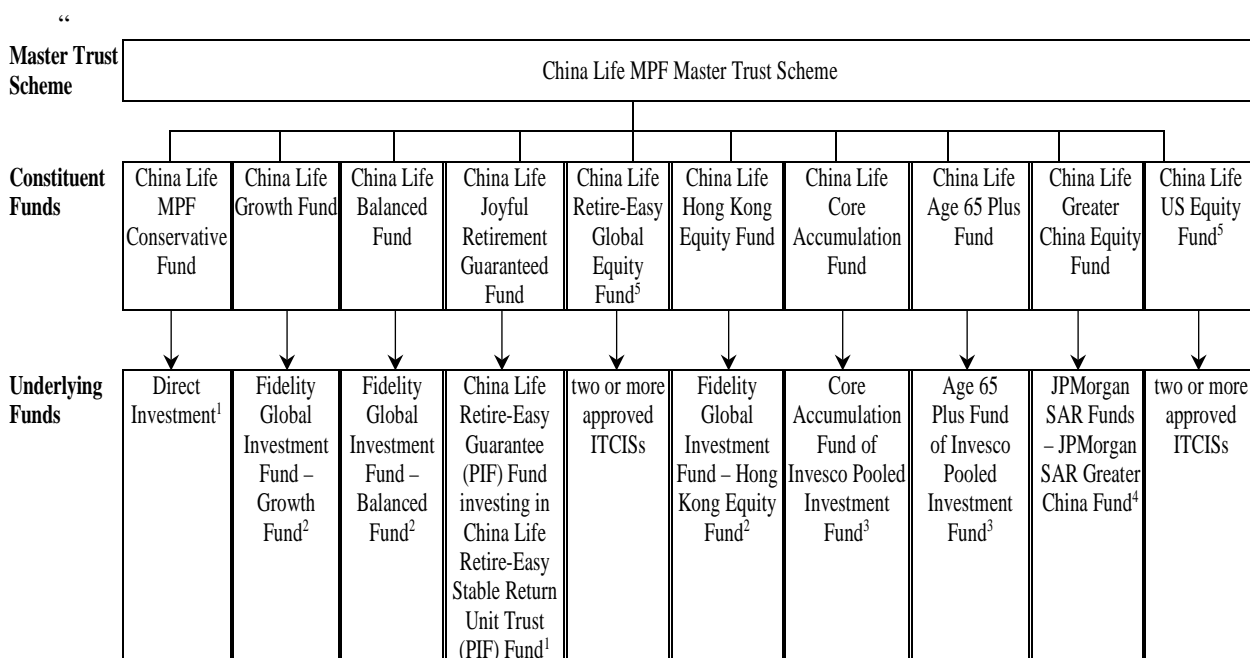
"

| | | | | | | | | | | |
|---|---|---|---|---|---|---|---|---|---|---|
| **Master Trust Scheme** | China Life MPF Master Trust Scheme | | | | | | | | | |
| **Constituent Funds** | China Life MPF Conservative Fund | China Life Growth Fund | China Life Balanced Fund | China Life Joyful Retirement Guaranteed Fund | China Life Retire-Easy Global Equity Fund$^5$ | China Life Hong Kong Equity Fund | China Life Core Accumulation Fund | China Life Age 65 Plus Fund | China Life Greater China Equity Fund | China Life US Equity Fund$^5$ |
| **Underlying Funds** | Direct Investment$^1$ | Fidelity Global Investment Fund – Growth Fund$^2$ | Fidelity Global Investment Fund – Balanced Fund$^2$ | China Life Retire-Easy Guarantee (PIF) Fund investing in China Life Retire-Easy Stable Return Unit Trust (PIF) Fund$^1$ | two or more approved ITCISs | Fidelity Global Investment Fund – Hong Kong Equity Fund$^2$ | Core Accumulation Fund of Invesco Pooled Investment Fund$^3$ | Age 65 Plus Fund of Invesco Pooled Investment Fund$^3$ | JPMorgan SAR Funds – JPMorgan SAR Greater China Fund$^4$ | two or more approved ITCISs |